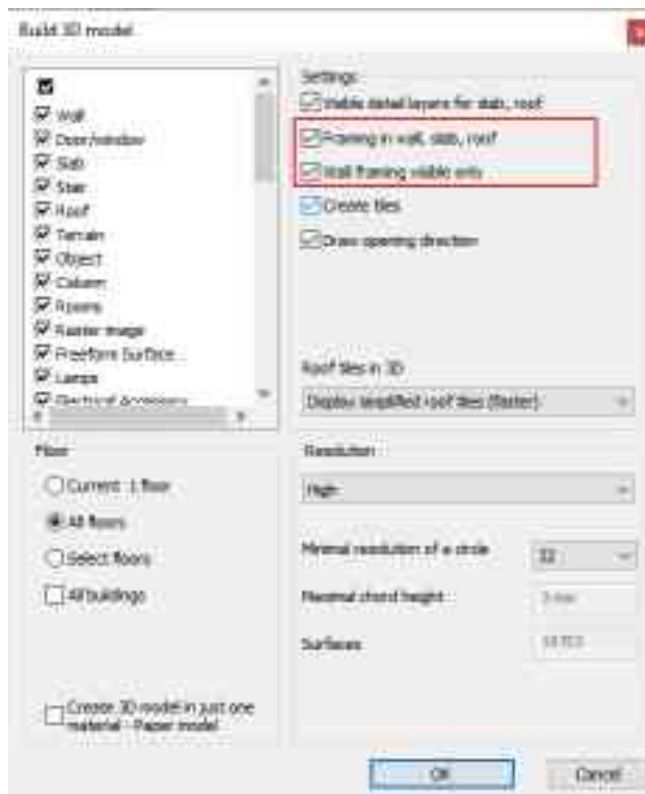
Build 3D model

Wall
Door/window
Slab
Stair
Roof
Terrain
Object
Column
Rooms
Raster image
Freeform Surface
Lamps
Electrical Accessories

Settings
Visible detail layers for slab, roof
Framing in wall, slab, roof
Wall framing visible only
Create tiles
Draw opening direction

Roof tiles in 3D
Display simplified roof tiles (faster)

Floor
Current: 1 floor
All floors
Select floors
All buildings

Resolution
High

Minimal resolution of a circle
32
Maximal chord height
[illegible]
Surfaces
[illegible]

Create 3D model in just one material - Paper model

OK
Cancel